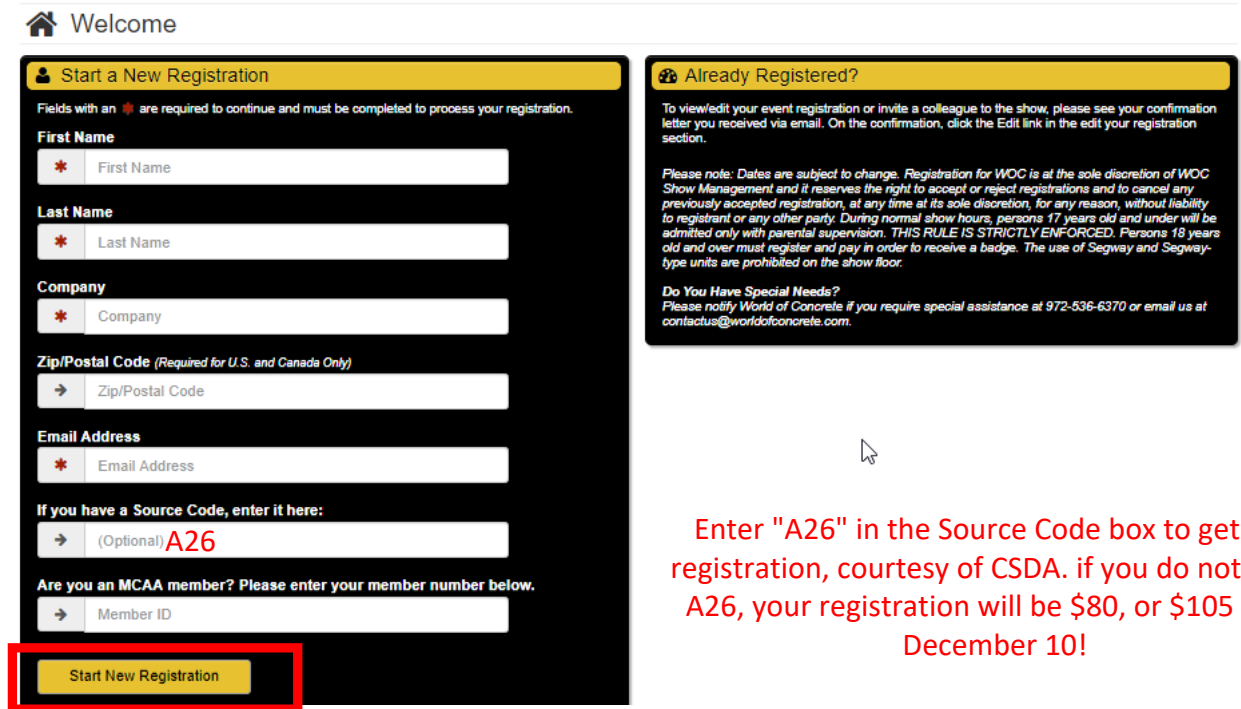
Welcome

Start a New Registration

Fields with an * are required to continue and must be completed to process your registration.

First Name

First Name

Last Name

Last Name

Company

Company

Zip/Postal Code (Required for U.S. and Canada Only)

Zip/Postal Code

Email Address

Email Address

If you have a Source Code, enter it here:

(Optional) A26

Are you an MCAA member? Please enter your member number below.

Member ID

Start New Registration

Already Registered?

To view/edit your event registration or invite a colleague to the show, please see your confirmation letter you received via email. On the confirmation, click the Edit link in the edit your registration section.

Please note: Dates are subject to change. Registration for WOC is at the sole discretion of WOC Show Management and it reserves the right to accept or reject registrations and to cancel any previously accepted registration, at any time at its sole discretion, for any reason, without liability to registrant or any other party. During normal show hours, persons 17 years old and under will be admitted only with parental supervision. THIS RULE IS STRICTLY ENFORCED. Persons 18 years old and over must register and pay in order to receive a badge. The use of Segway and Segway-type units are prohibited on the show floor.

Do You Have Special Needs?
Please notify World of Concrete if you require special assistance at 972-536-6370 or email us at contactus@worldofconcrete.com.

Enter "A26" in the Source Code box to get registration, courtesy of CSDA. if you do not A26, your registration will be $80, or $105 December 10!